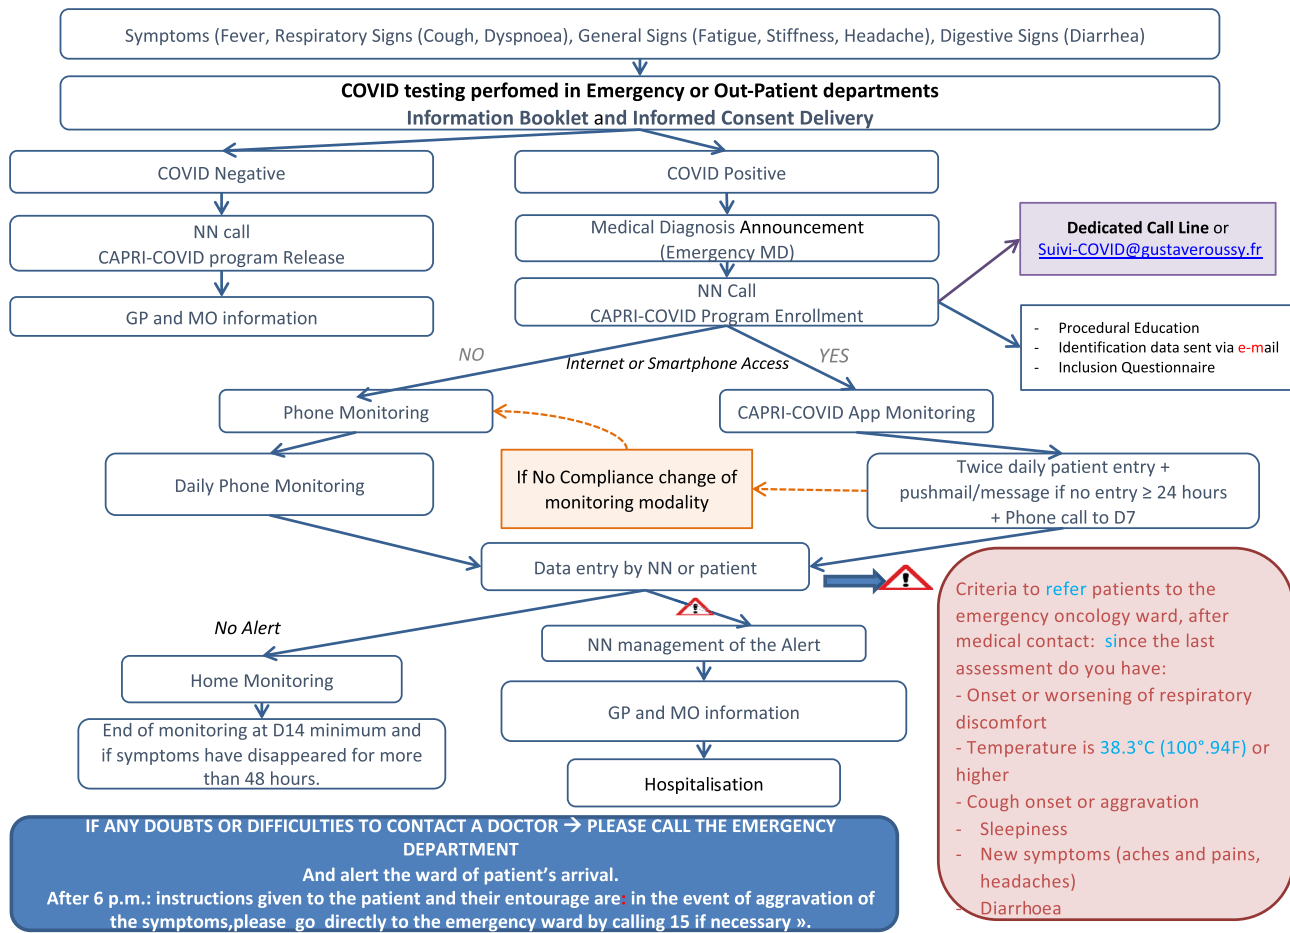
Symptoms (Fever, Respiratory Signs (Cough, Dyspnoea), General Signs (Fatigue, Stiffness, Headache), Digestive Signs (Diarrhea)

COVID testing perfomed in Emergency or Out-Patient departments
Information Booklet and Informed Consent Delivery

COVID Negative

NN call
CAPRI-COVID program Release

GP and MO information

COVID Positive

Medical Diagnosis Announcement
(Emergency MD)

NN Call
CAPRI-COVID Program Enrollment

Dedicated Call Line or
Suivi-COVID@gustaveroussy.fr

- Procedural Education
- Identification data sent via e-mail
- Inclusion Questionnaire

NO

Internet or Smartphone Access

YES

Phone Monitoring

CAPRI-COVID App Monitoring

Daily Phone Monitoring

If No Compliance change of monitoring modality

Twice daily patient entry + pushmail/message if no entry ≥ 24 hours + Phone call to D7

Data entry by NN or patient

No Alert

NN management of the Alert

Home Monitoring

GP and MO information

End of monitoring at D14 minimum and if symptoms have disappeared for more than 48 hours.

Hospitalisation

Criteria to refer patients to the emergency oncology ward, after medical contact: since the last assessment do you have:
- Onset or worsening of respiratory discomfort
- Temperature is 38.3°C (100°.94F) or higher
- Cough onset or aggravation
- Sleepiness
- New symptoms (aches and pains, headaches)
- Diarrhoea

IF ANY DOUBTS OR DIFFICULTIES TO CONTACT A DOCTOR → PLEASE CALL THE EMERGENCY DEPARTMENT
And alert the ward of patient's arrival.
After 6 p.m.: instructions given to the patient and their entourage are: in the event of aggravation of the symptoms,please go directly to the emergency ward by calling 15 if necessary ».